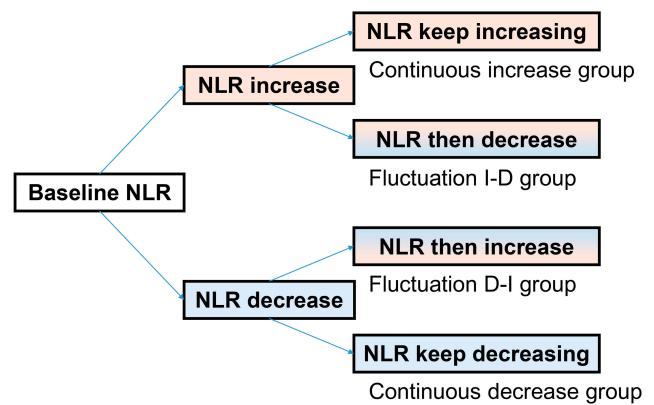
Baseline NLR

NLR increase

NLR keep increasing

Continuous increase group

NLR then decrease

Fluctuation I-D group

NLR decrease

NLR then increase

Fluctuation D-I group

NLR keep decreasing

Continuous decrease group